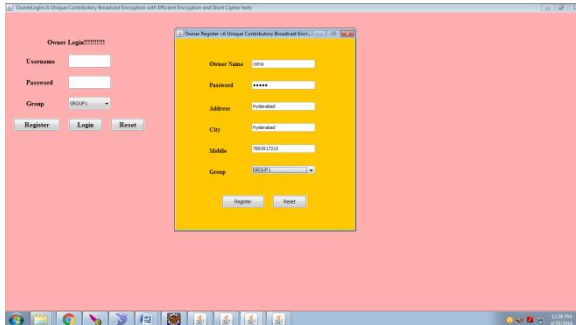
OwnerLogin:A Unique Contributory Broadcast Encryption with Efficent Encryption and Short Cipher texts

Owner Login!!!!!!!!!!

Username

Password

Group GROUP1

Register Login Reset

Owner Register :A Unique Contributory Broadcast Encr...

Owner Name sitha

Password •••••

Address Hyderabad

City Hyderabad

Mobile 7893612321

Group GROUP1

Register Reset

12:38 PM
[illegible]